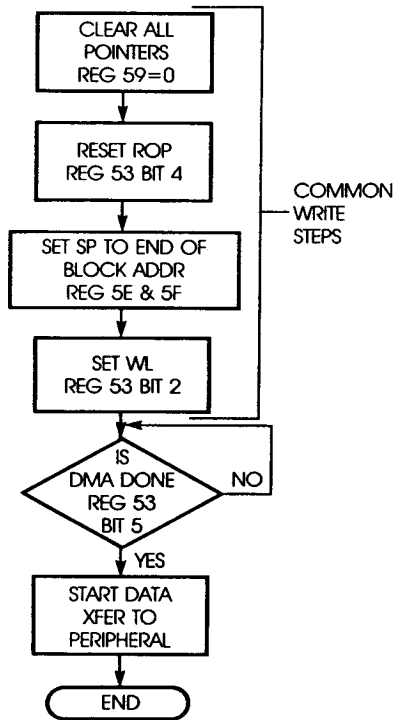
CLEAR ALL POINTERS REG 59=0

RESET ROP REG 53 BIT 4

SET SP TO END OF BLOCK ADDR REG 5E & 5F

SET WL REG 53 BIT 2

COMMON WRITE STEPS

IS DMA DONE REG 53 BIT 5

NO

YES

START DATA XFER TO PERIPHERAL

END